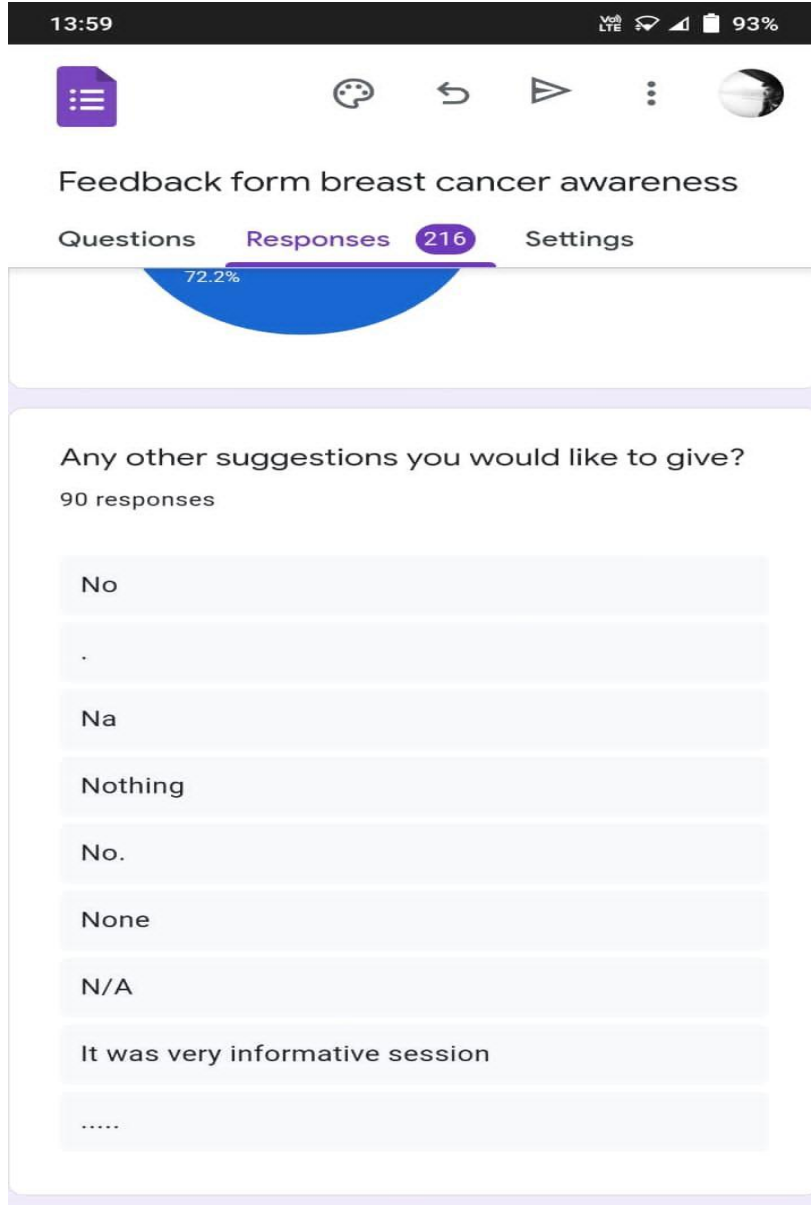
13:59

Vo) LTE 93%

Feedback form breast cancer awareness

Questions Responses 216 Settings

72.2%

Any other suggestions you would like to give?

90 responses

No

.

Na

Nothing

No.

None

N/A

It was very informative session

.....